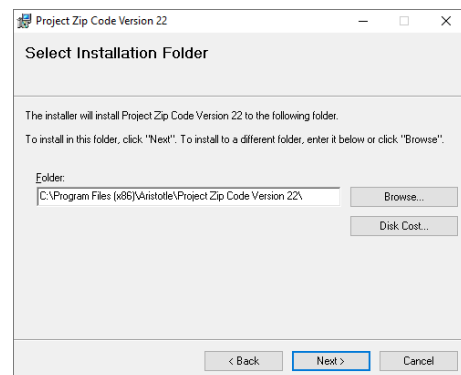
Project Zip Code Version 22

Select Installation Folder

The installer will install Project Zip Code Version 22 to the following folder.

To install in this folder, click "Next". To install to a different folder, enter it below or click "Browse".

Folder:

C:\Program Files (x86)\Aristotle\Project Zip Code Version 22\

Browse...

Disk Cost...

< Back

Next >

Cancel